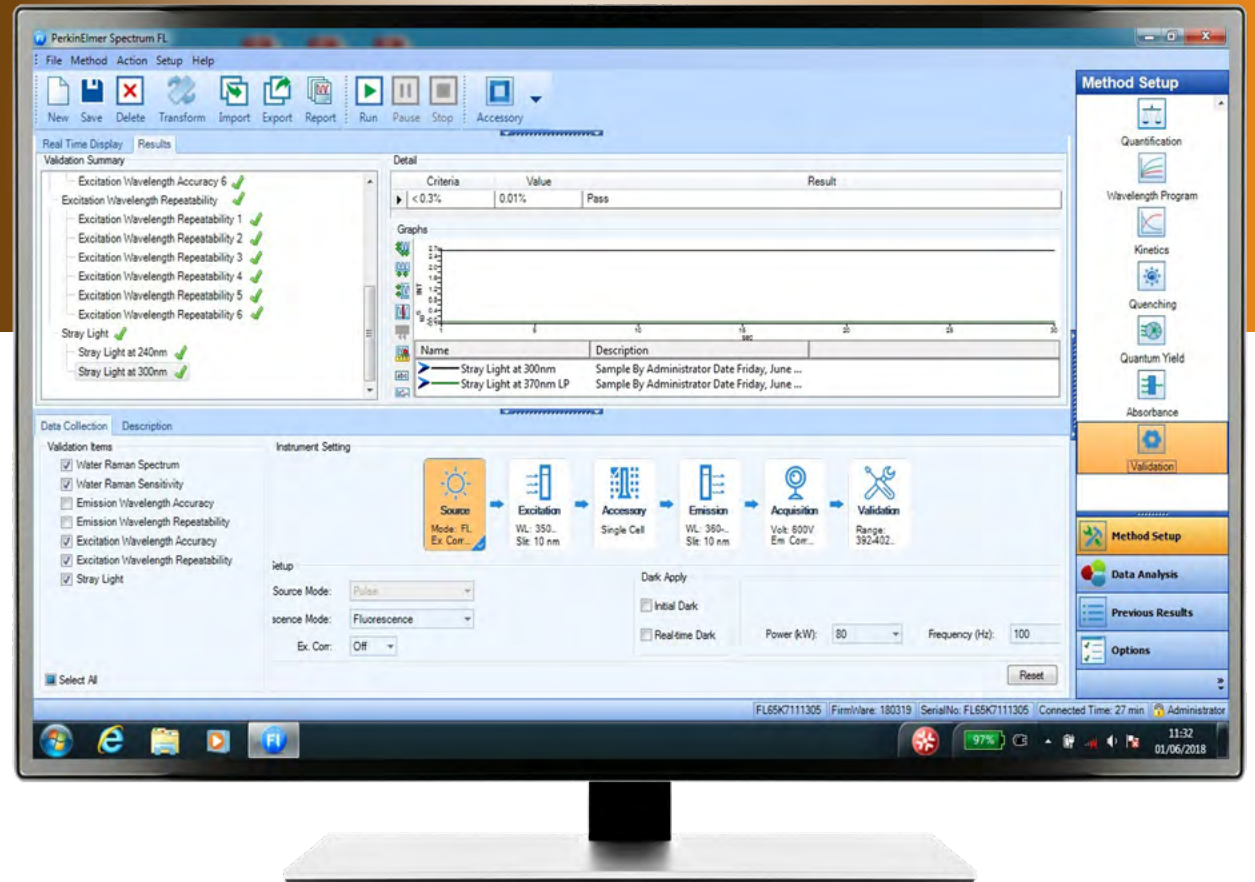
PerkinElmer Spectrum FL

File Method Action Setup Help

New Save Delete Transform Import Export Report Run Pause Stop Accessory

Real Time Display Results

Validation Summary

Excitation Wavelength Accuracy 6
Excitation Wavelength Repeatability
Excitation Wavelength Repeatability 1
Excitation Wavelength Repeatability 2
Excitation Wavelength Repeatability 3
Excitation Wavelength Repeatability 4
Excitation Wavelength Repeatability 5
Excitation Wavelength Repeatability 6
Stray Light
Stray Light at 240nm
Stray Light at 300nm

Detail

| Criteria | Value | Result |
|---|---|---|
| < 0.3% | 0.01% | Pass |

Graphs

0 5 10 15 20 25 30
sec

| Name | Description |
|---|---|
| Stray Light at 300nm | Sample By Administrator Date Friday, June ... |
| Stray Light at 370nm LP | Sample By Administrator Date Friday, June ... |

Data Collection Description

Validation Items
Water Raman Spectrum
Water Raman Sensitivity
Emission Wavelength Accuracy
Emission Wavelength Repeatability
Excitation Wavelength Accuracy
Excitation Wavelength Repeatability
Stray Light

Select All

Instrument Setting

Source
Mode: FL
Ex. Corr...

Excitation
WL: 350...
Slit: 10 nm

Accessory
Single Cell

Emission
WL: 360-...
Slit: 10 nm

Acquisition
Volt: 600V
Em Corr...

Validation
Range:
392-432...

etup
Source Mode: Pulse
scence Mode: Fluorescence
Ex. Corr: Off

Dark Apply
Initial Dark
Real-time Dark

Power (kW): 80
Frequency (Hz): 100

Reset

Method Setup
Quantification
Wavelength Program
Kinetics
Quenching
Quantum Yield
Absorbance
Validation

Method Setup
Data Analysis
Previous Results
Options

FL65K7111305 FirmWare: 180319 SerialNo: FL65K7111305 Connected Time: 27 min Administrator

97%
11:32
01/06/2018